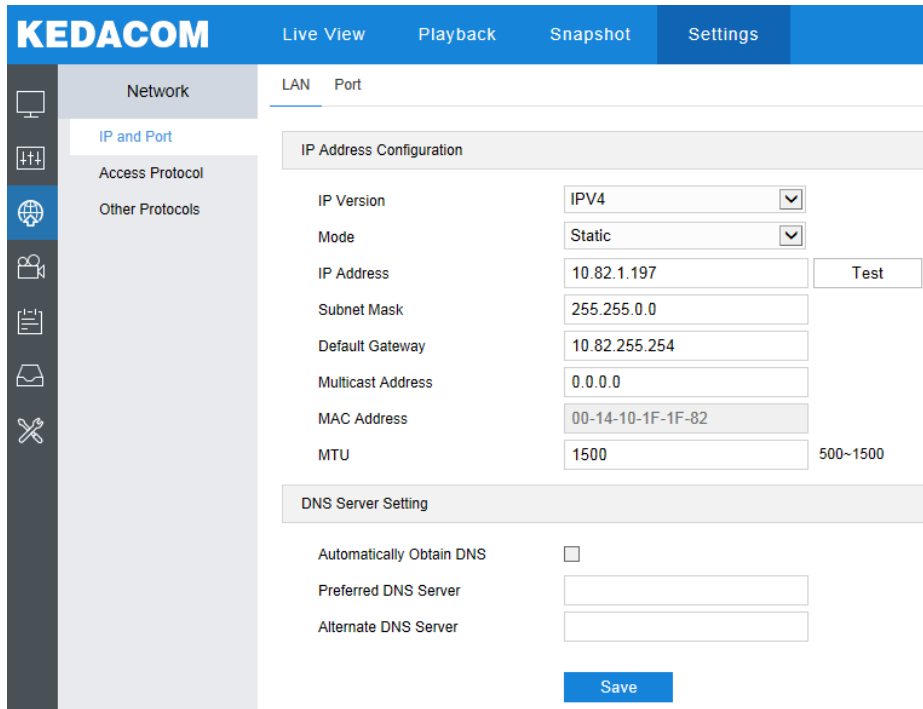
KEDACOM
Live View
Playback
Snapshot
Settings

Network
IP and Port
Access Protocol
Other Protocols

LAN
Port

IP Address Configuration

| | | |
|---|---|---|
| IP Version | IPV4 | |
| Mode | Static | |
| IP Address | 10.82.1.197 | Test |
| Subnet Mask | 255.255.0.0 | |
| Default Gateway | 10.82.255.254 | |
| Multicast Address | 0.0.0.0 | |
| MAC Address | 00-14-10-1F-1F-82 | |
| MTU | 1500 | 500~1500 |

DNS Server Setting

Automatically Obtain DNS
Preferred DNS Server
Alternate DNS Server

Save